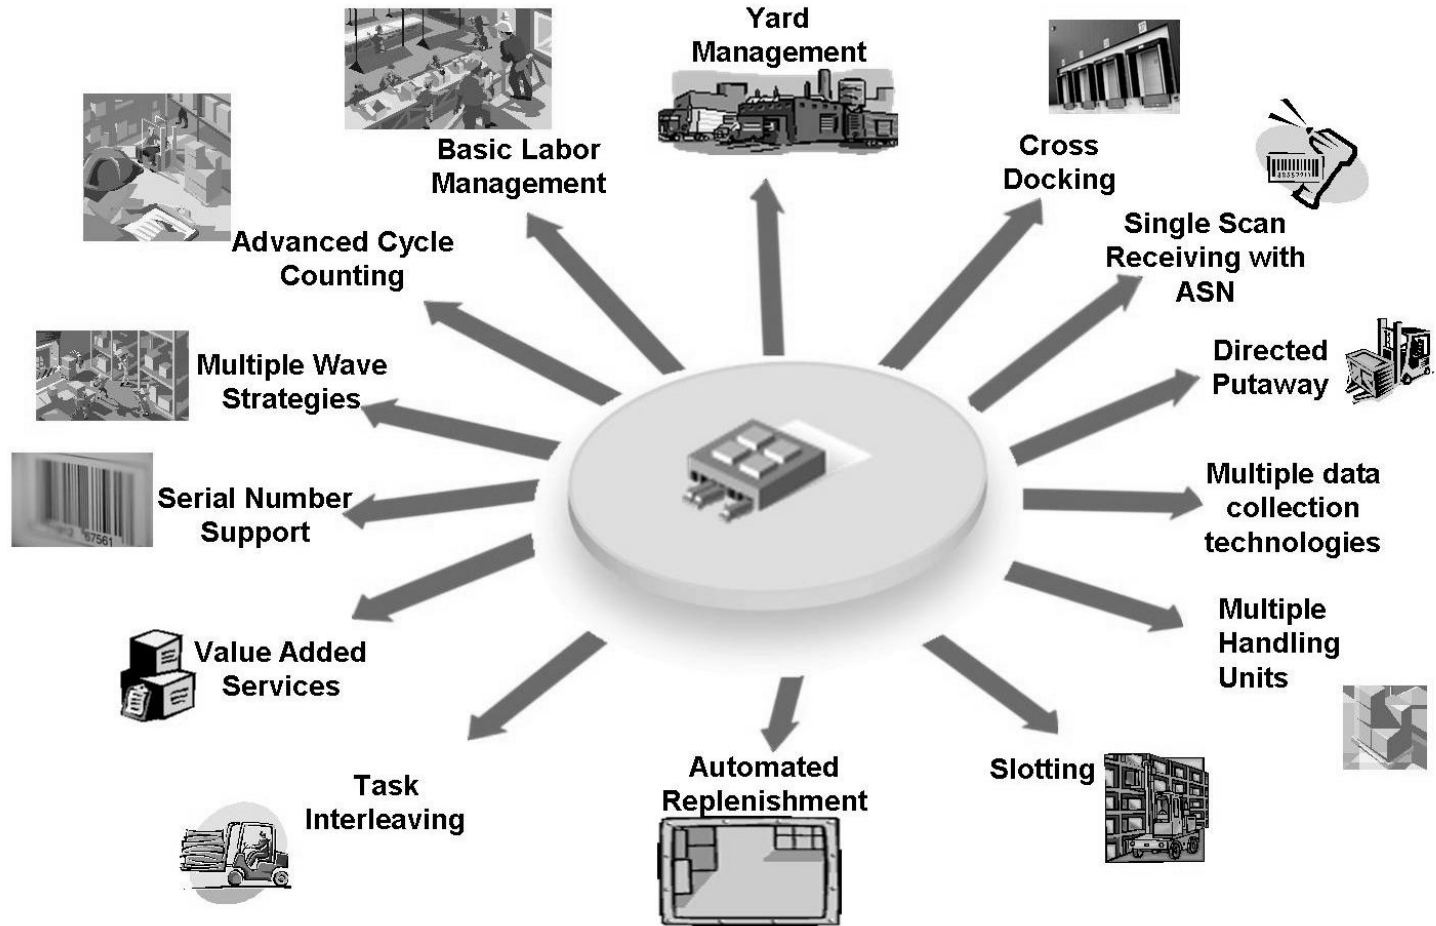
Yard Management

Basic Labor Management

Cross Docking

Single Scan Receiving with ASN

Advanced Cycle Counting

Directed Putaway

Multiple Wave Strategies

Multiple data collection technologies

Serial Number Support

67561

Multiple Handling Units

Value Added Services

Task Interleaving

Automated Replenishment

Slotting